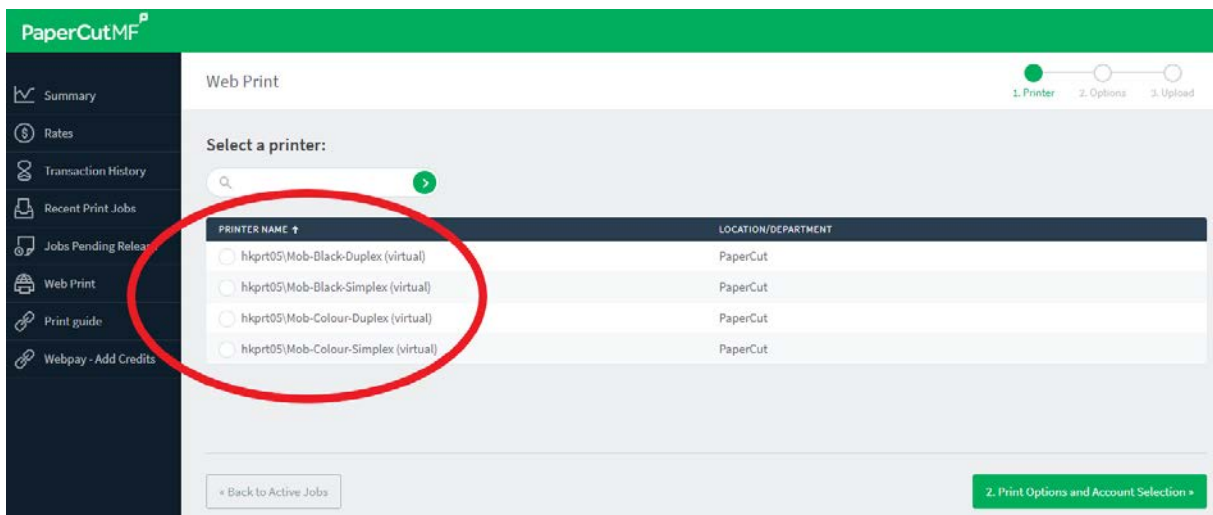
PaperCutMF

Summary
Rates
Transaction History
Recent Print Jobs
Jobs Pending Relea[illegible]
Web Print
Print guide
Webpay - Add Credits

Web Print

1. Printer 2. Options 3. Upload

Select a printer:

| PRINTER NAME ↑ | LOCATION/DEPARTMENT |
|---|---|
| hkprt05\Mob-Black-Duplex (virtual) | PaperCut |
| hkprt05\Mob-Black-Simplex (virtual) | PaperCut |
| hkprt05\Mob-Colour-Duplex (virtual) | PaperCut |
| hkprt05\Mob-Colour-Simplex (virtual) | PaperCut |

« Back to Active Jobs

2. Print Options and Account Selection »